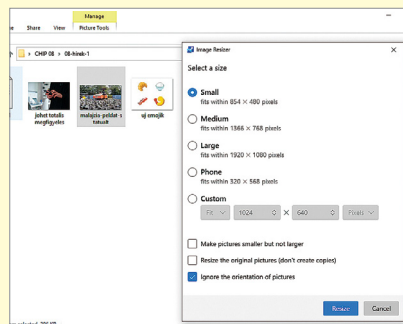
Manage

ile Share View Picture Tools

CHIP 08 > 08-hinek-1

johet totalis megfigyeles

malajsia peldat - tatuok

uj emojik

Image Resizer

Select a size

Small
fits within 854 × 480 pixels

Medium
fits within 1366 × 768 pixels

Large
fits within 1920 × 1080 pixels

Phone
fits within 320 × 568 pixels

Custom

Fit 1024 × 640 Pixels

Make pictures smaller but not larger

Resize the original pictures (don't create copies)

Ignore the orientation of pictures

Resize Cancel

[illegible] selected 795 KB